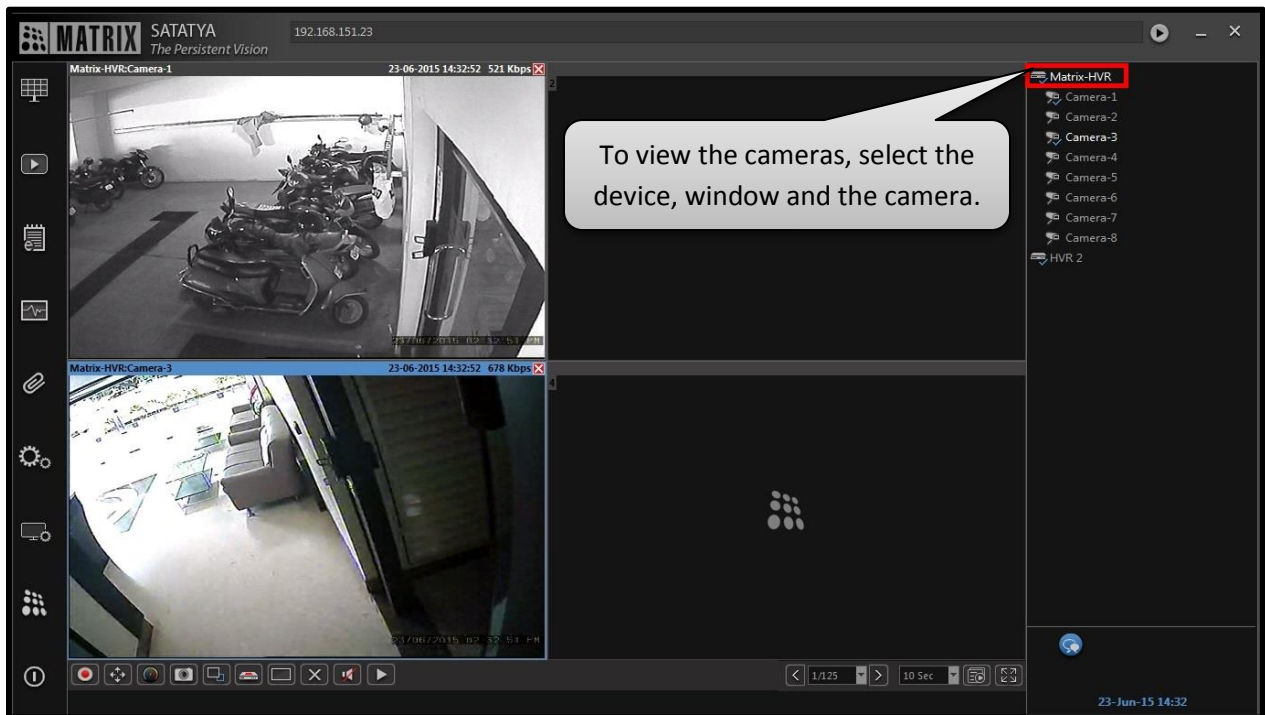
MATRIX SATATYA
The Persistent Vision

192.168.151.23

Matrix-HVR:Camera-1 23-06-2015 14:32:52 521 Kbps

23/06/2015 02:32:51 PM

2

Matrix-HVR:Camera-3 23-06-2015 14:32:52 678 Kbps

23/06/2015 02:32:51 PM

4

To view the cameras, select the device, window and the camera.

Matrix-HVR
Camera-1
Camera-2
Camera-3
Camera-4
Camera-5
Camera-6
Camera-7
Camera-8
HVR 2

1/125

10 Sec

23-Jun-15 14:32